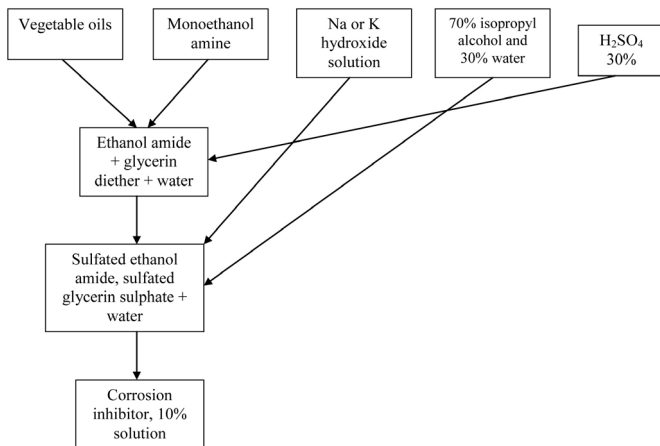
Vegetable oils

Monoethanol amine

Na or K hydroxide solution

70% isopropyl alcohol and 30% water

$H_2SO_4$ 30%

Ethanol amide + glycerin diether + water

Sulfated ethanol amide, sulfated glycerin sulphate + water

Corrosion inhibitor, 10% solution